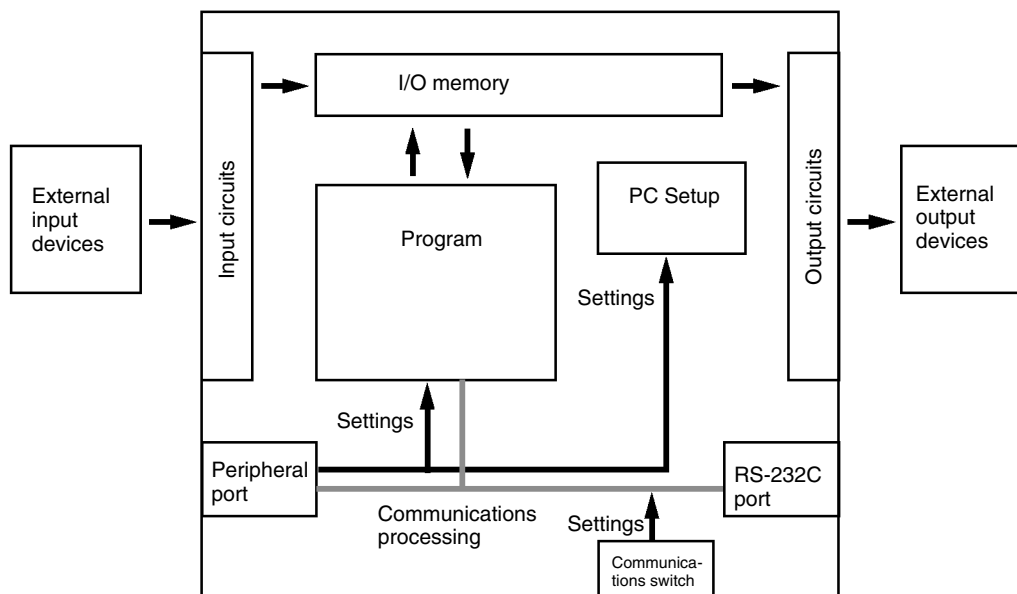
I/O memory

External input devices

Input circuits

Program

PC Setup

Settings

Output circuits

External output devices

Settings

Peripheral port

RS-232C port

Communications processing

Settings

Communications switch